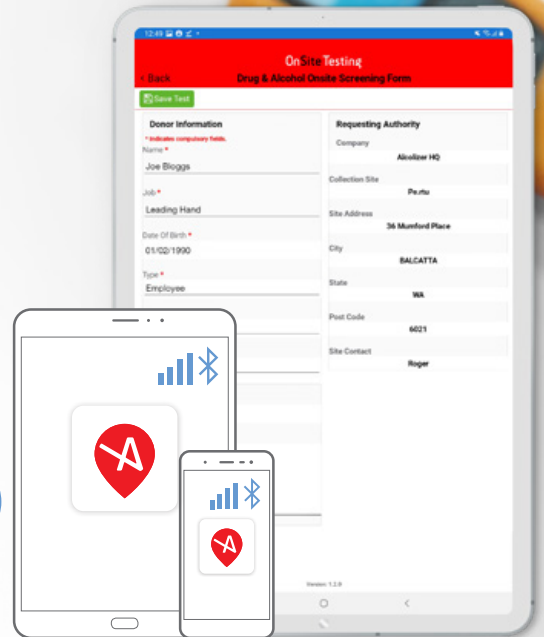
12:49

OnSiteTesting

< Back

Drug & Alcohol Onsite Screening Form

Save Test

Donor Information

* Indicates compulsory fields.

Name *

Joe Bloggs

Job *

Leading Hand

Date Of Birth *

01/02/1990

Type *

Employee

Requesting Authority

Company

Alcolizer HQ

Collection Site

Pe.rtu

Site Address

36 Mumford Place

City

BALCATTA

State

WA

Post Code

6021

Site Contact

Roger

Version: 1.2.0